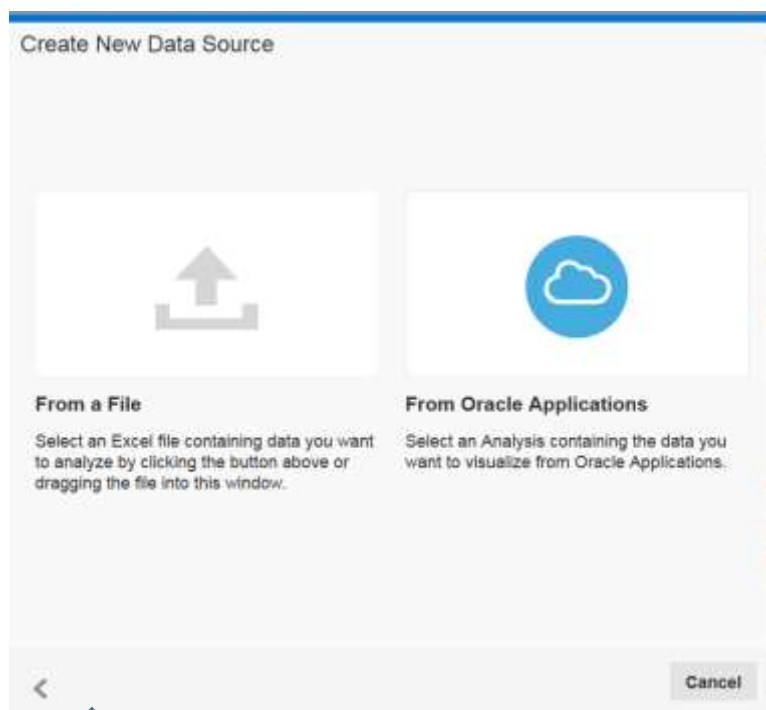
Create New Data Source

From a File

Select an Excel file containing data you want to analyze by clicking the button above or dragging the file into this window.

From Oracle Applications

Select an Analysis containing the data you want to visualize from Oracle Applications.

<

Cancel